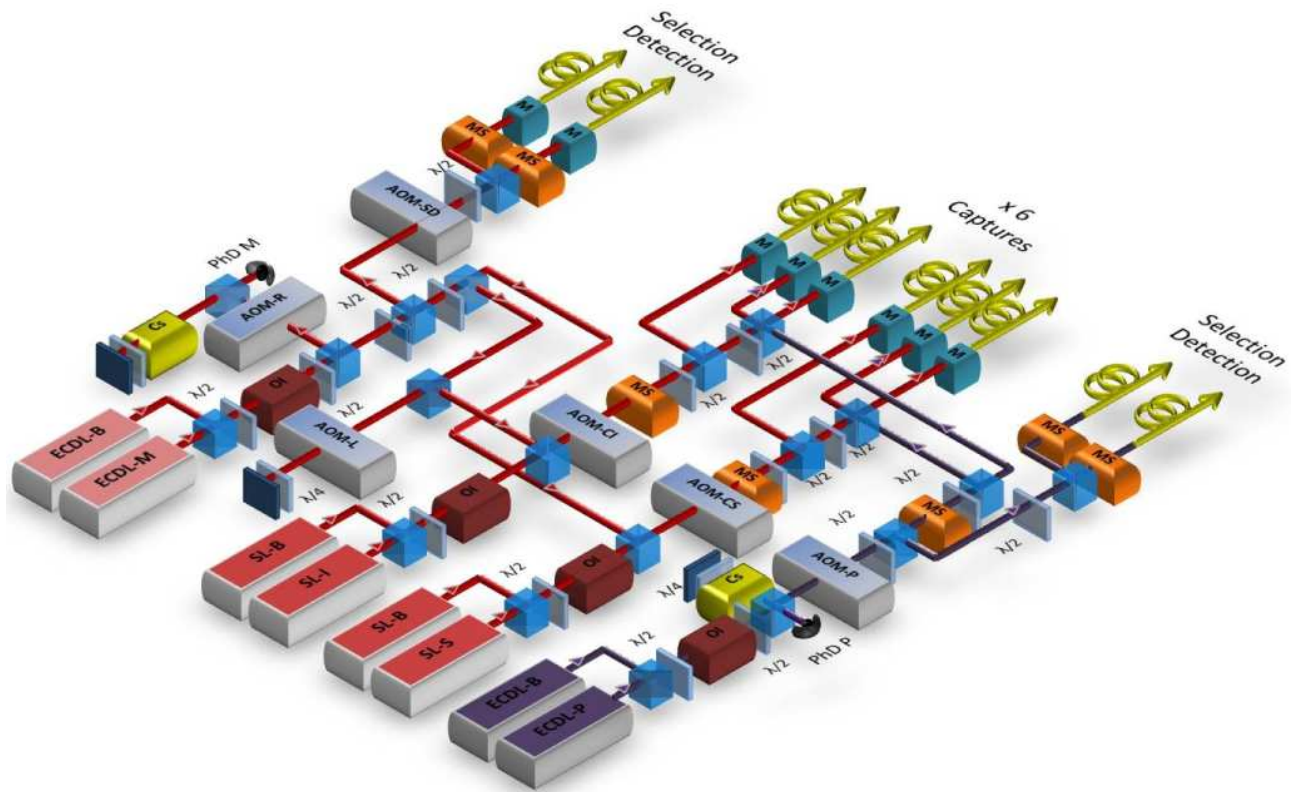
Selection
Detection

MS
MS
M
M

λ/2
AOM-SD

x 6
Captures

PhD M
CS
AOM-R
λ/2
λ/2

M
M
M
M
M
M

Selection
Detection

λ/2
OI
λ/2
AOM-L
AOM-CI
MS
λ/2
λ/2

ECDL-B
ECDL-M
λ/4
λ/2
OI

AOM-CS
MS
λ/2
λ/2
λ/2
λ/2
MS
MS
MS
λ/2

SL-B
SL-I
λ/2
SL-B
SL-S
OI
λ/4
CS
AOM-P
OI
λ/2
PhD P
λ/2

ECDL-B
ECDL-P